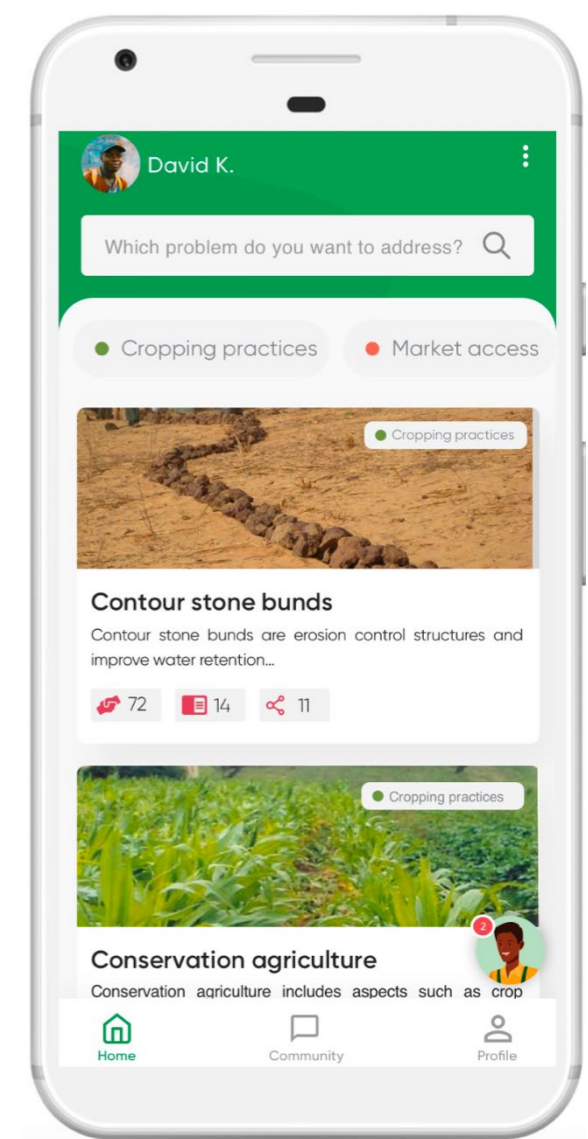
David K.

Which problem do you want to address?

Cropping practices

Market access

Cropping practices

Contour stone bunds

Contour stone bunds are erosion control structures and improve water retention...

72 14 11

Cropping practices

Conservation agriculture

Conservation agriculture includes aspects such as crop

2

Home

Community

Profile